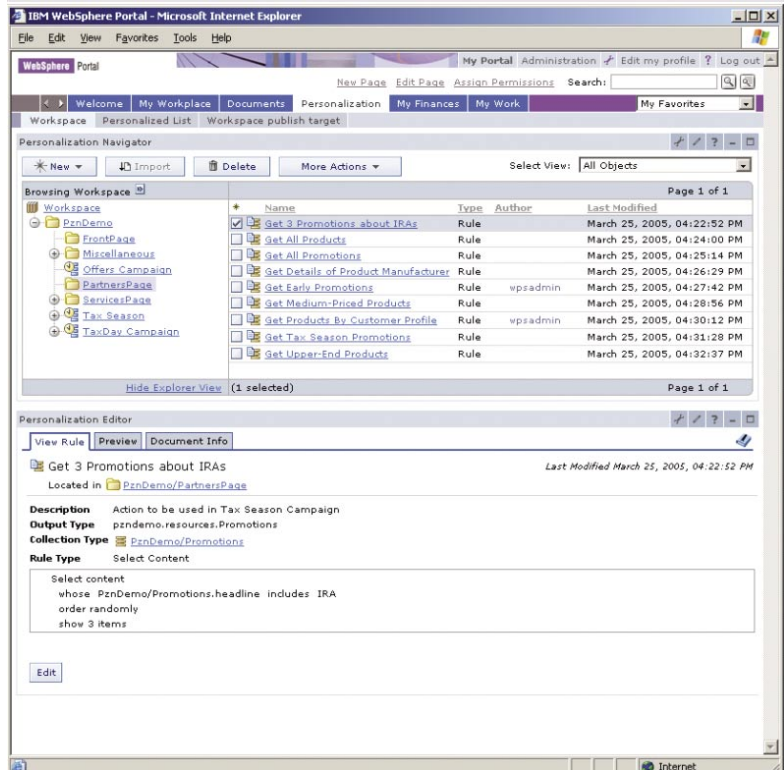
IBM WebSphere Portal - Microsoft Internet Explorer

File Edit View Favorites Tools Help

WebSphere Portal

My Portal Administration Edit my profile ? Log out

New Page Edit Page Assign Permissions Search:

Welcome My Workplace Documents Personalization My Finances My Work My Favorites

Workspace Personalized List Workspace publish target

Personalization Navigator

New Import Delete More Actions Select View: All Objects

Browsing Workspace

Page 1 of 1

Workspace
PznDemo
FrontPage
Miscellaneous
Offers Campaign
PartnersPage
ServicesPage
Tax Season
TaxDay Campaign

| Name | Type | Author | Last Modified |
|---|---|---|---|
| Get 3 Promotions about IRAs | Rule | | March 25, 2005, 04:22:52 PM |
| Get All Products | Rule | | March 25, 2005, 04:24:00 PM |
| Get All Promotions | Rule | | March 25, 2005, 04:25:14 PM |
| Get Details of Product Manufacturer | Rule | | March 25, 2005, 04:26:29 PM |
| Get Early Promotions | Rule | wpsadmin | March 25, 2005, 04:27:42 PM |
| Get Medium-Priced Products | Rule | | March 25, 2005, 04:28:56 PM |
| Get Products By Customer Profile | Rule | wpsadmin | March 25, 2005, 04:30:12 PM |
| Get Tax Season Promotions | Rule | | March 25, 2005, 04:31:28 PM |
| Get Upper-End Products | Rule | | March 25, 2005, 04:32:37 PM |

Hide Explorer View (1 selected) Page 1 of 1

Personalization Editor

View Rule Preview Document Info

Get 3 Promotions about IRAs

Last Modified March 25, 2005, 04:22:52 PM

Located in PznDemo/PartnersPage

Description Action to be used in Tax Season Campaign
Output Type pzndemo.resources.Promotions
Collection Type PznDemo/Promotions
Rule Type Select Content

Select content
whose PznDemo/Promotions.headline includes IRA
order randomly
show 3 items

Edit

Internet